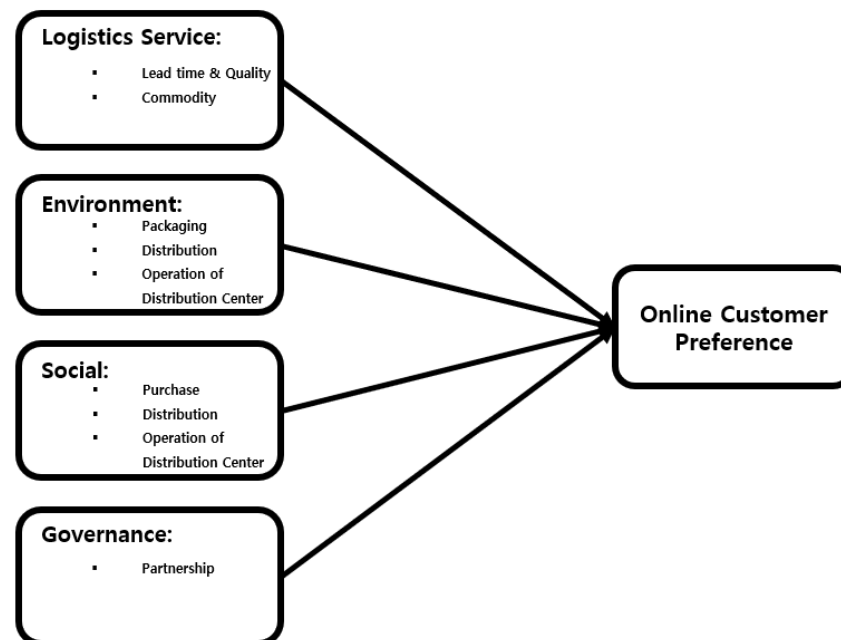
Logistics Service:
- Lead time & Quality
- Commodity

Environment:
- Packaging
- Distribution
- Operation of Distribution Center

Social:
- Purchase
- Distribution
- Operation of Distribution Center

Governance:
- Partnership

Online Customer Preference